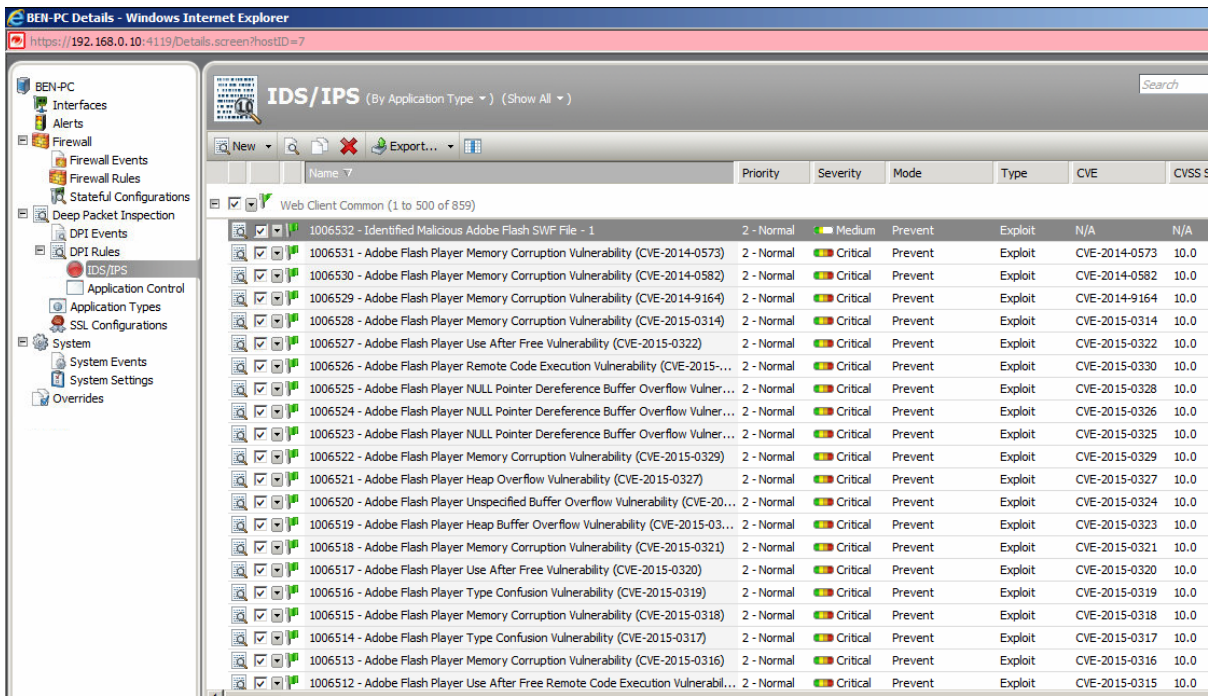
BEN-PC Details - Windows Internet Explorer

https://192.168.0.10:4119/Details.screen?hostID=7

BEN-PC
Interfaces
Alerts
Firewall
Firewall Events
Firewall Rules
Stateful Configurations
Deep Packet Inspection
DPI Events
DPI Rules
IDS/IPS
Application Control
Application Types
SSL Configurations
System
System Events
System Settings
Overrides

IDS/IPS (By Application Type ▾) (Show All ▾)

Search

New ▾ Export... ▾

| Name | Priority | Severity | Mode | Type | CVE | CVSS S |
|---|---|---|---|---|---|---|
| Web Client Common (1 to 500 of 859) | | | | | | |
| 1006532 - Identified Malicious Adobe Flash SWF File - 1 | 2 - Normal | Medium | Prevent | Exploit | N/A | N/A |
| 1006531 - Adobe Flash Player Memory Corruption Vulnerability (CVE-2014-0573) | 2 - Normal | Critical | Prevent | Exploit | CVE-2014-0573 | 10.0 |
| 1006530 - Adobe Flash Player Memory Corruption Vulnerability (CVE-2014-0582) | 2 - Normal | Critical | Prevent | Exploit | CVE-2014-0582 | 10.0 |
| 1006529 - Adobe Flash Player Memory Corruption Vulnerability (CVE-2014-9164) | 2 - Normal | Critical | Prevent | Exploit | CVE-2014-9164 | 10.0 |
| 1006528 - Adobe Flash Player Memory Corruption Vulnerability (CVE-2015-0314) | 2 - Normal | Critical | Prevent | Exploit | CVE-2015-0314 | 10.0 |
| 1006527 - Adobe Flash Player Use After Free Vulnerability (CVE-2015-0322) | 2 - Normal | Critical | Prevent | Exploit | CVE-2015-0322 | 10.0 |
| 1006526 - Adobe Flash Player Remote Code Execution Vulnerability (CVE-2015-... | 2 - Normal | Critical | Prevent | Exploit | CVE-2015-0330 | 10.0 |
| 1006525 - Adobe Flash Player NULL Pointer Dereference Buffer Overflow Vulner... | 2 - Normal | Critical | Prevent | Exploit | CVE-2015-0328 | 10.0 |
| 1006524 - Adobe Flash Player NULL Pointer Dereference Buffer Overflow Vulner... | 2 - Normal | Critical | Prevent | Exploit | CVE-2015-0326 | 10.0 |
| 1006523 - Adobe Flash Player NULL Pointer Dereference Buffer Overflow Vulner... | 2 - Normal | Critical | Prevent | Exploit | CVE-2015-0325 | 10.0 |
| 1006522 - Adobe Flash Player Memory Corruption Vulnerability (CVE-2015-0329) | 2 - Normal | Critical | Prevent | Exploit | CVE-2015-0329 | 10.0 |
| 1006521 - Adobe Flash Player Heap Overflow Vulnerability (CVE-2015-0327) | 2 - Normal | Critical | Prevent | Exploit | CVE-2015-0327 | 10.0 |
| 1006520 - Adobe Flash Player Unspecified Buffer Overflow Vulnerability (CVE-20... | 2 - Normal | Critical | Prevent | Exploit | CVE-2015-0324 | 10.0 |
| 1006519 - Adobe Flash Player Heap Buffer Overflow Vulnerability (CVE-2015-03... | 2 - Normal | Critical | Prevent | Exploit | CVE-2015-0323 | 10.0 |
| 1006518 - Adobe Flash Player Memory Corruption Vulnerability (CVE-2015-0321) | 2 - Normal | Critical | Prevent | Exploit | CVE-2015-0321 | 10.0 |
| 1006517 - Adobe Flash Player Use After Free Vulnerability (CVE-2015-0320) | 2 - Normal | Critical | Prevent | Exploit | CVE-2015-0320 | 10.0 |
| 1006516 - Adobe Flash Player Type Confusion Vulnerability (CVE-2015-0319) | 2 - Normal | Critical | Prevent | Exploit | CVE-2015-0319 | 10.0 |
| 1006515 - Adobe Flash Player Memory Corruption Vulnerability (CVE-2015-0318) | 2 - Normal | Critical | Prevent | Exploit | CVE-2015-0318 | 10.0 |
| 1006514 - Adobe Flash Player Type Confusion Vulnerability (CVE-2015-0317) | 2 - Normal | Critical | Prevent | Exploit | CVE-2015-0317 | 10.0 |
| 1006513 - Adobe Flash Player Memory Corruption Vulnerability (CVE-2015-0316) | 2 - Normal | Critical | Prevent | Exploit | CVE-2015-0316 | 10.0 |
| 1006512 - Adobe Flash Player Use After Free Remote Code Execution Vulnerabil... | 2 - Normal | Critical | Prevent | Exploit | CVE-2015-0315 | 10.0 |